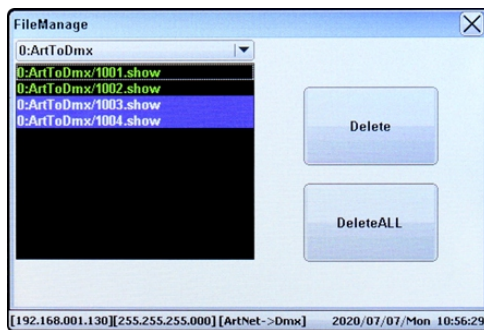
FileManage

0:ArtToDmx

0:ArtToDmx/1001.show
0:ArtToDmx/1002.show
0:ArtToDmx/1003.show
0:ArtToDmx/1004.show

Delete

DeleteALL

[192.168.001.130][255.255.255.000] [ArtNet->Dmx] 2020/07/07/Mon 10:56:29